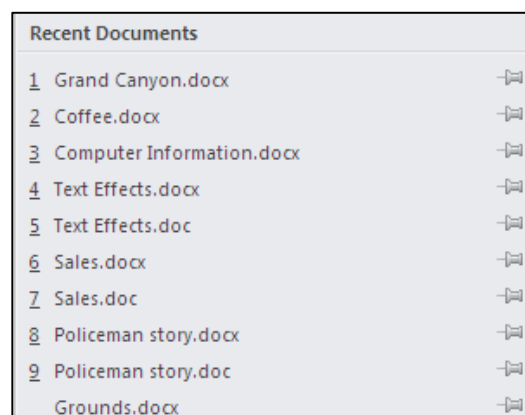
Recent Documents

1 Grand Canyon.docx
2 Coffee.docx
3 Computer Information.docx
4 Text Effects.docx
5 Text Effects.doc
6 Sales.docx
7 Sales.doc
8 Policeman story.docx
9 Policeman story.doc
Grounds.docx